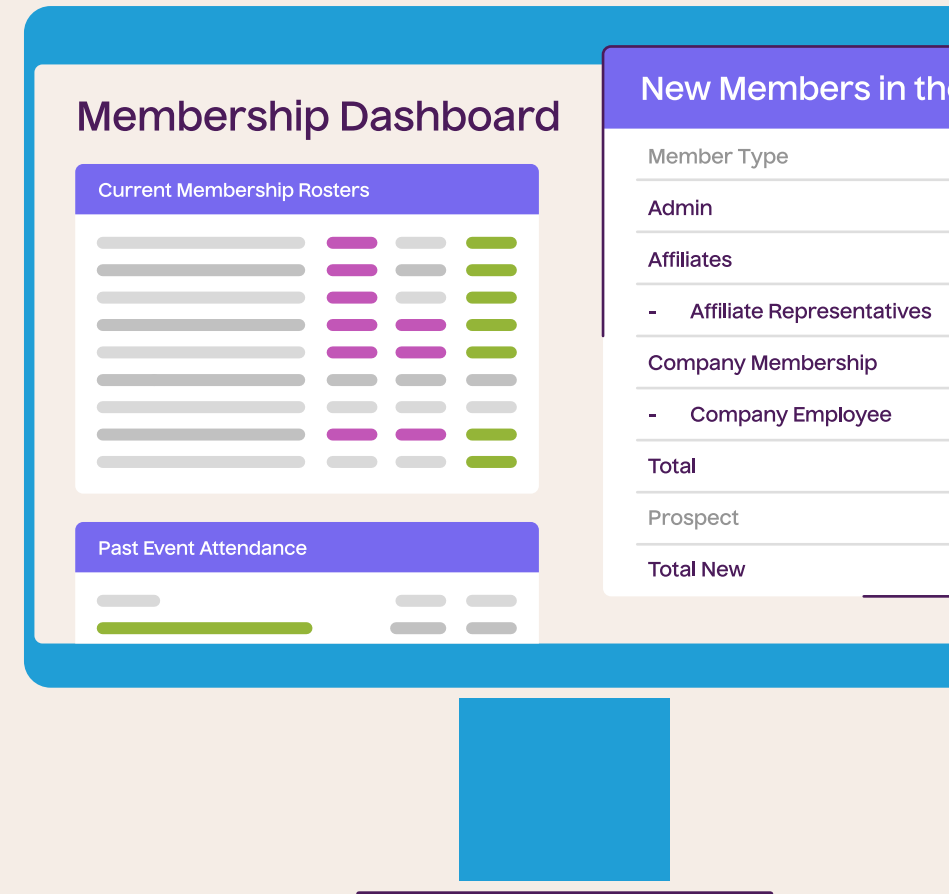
Membership Dashboard

Current Membership Rosters

Past Event Attendance

New Members in th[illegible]

| Member Type |
|---|
| Admin |
| Affiliates |
| - Affiliate Representatives |
| Company Membership |
| - Company Employee |
| Total |
| Prospect |
| Total New |